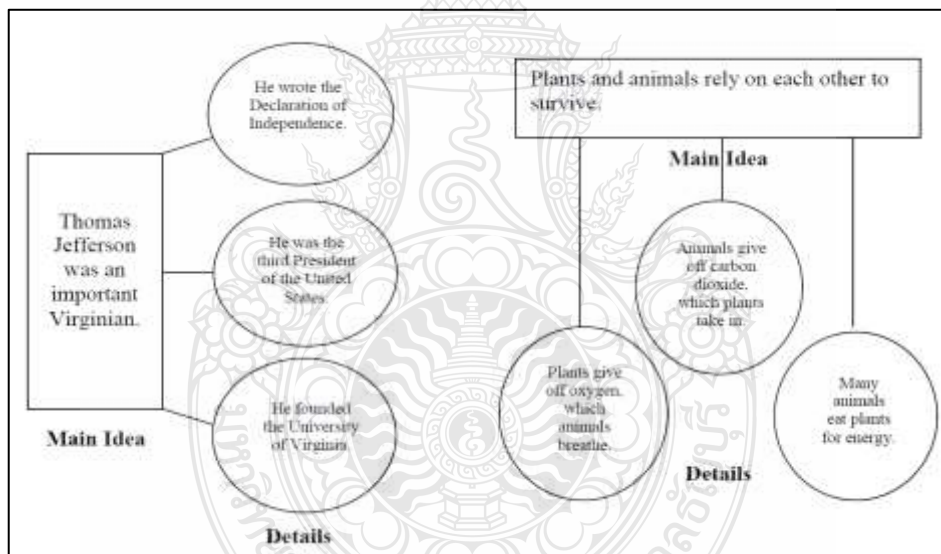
He wrote the Declaration of Independence.

Thomas Jefferson was an important Virginian.

He was the third President of the United States.

He founded the University of Virginia.

Main Idea

Details

Plants and animals rely on each other to survive.

Main Idea

Animals give off carbon dioxide. which plants take in.

Plants give off oxygen. which animals breathe.

Many animals eat plants for energy.

Details